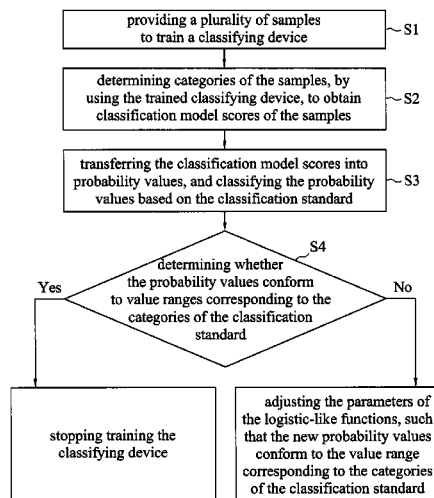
providing a plurality of samples to train a classifying device

S1

determining categories of the samples, by using the trained classifying device, to obtain classification model scores of the samples

S2

transferring the classification model scores into probability values, and classifying the probability values based on the classification standard

S3

S4

determining whether the probability values conform to value ranges corresponding to the categories of the classification standard

Yes

No

stopping training the classifying device

adjusting the parameters of the logistic-like functions, such that the new probability values conform to the value range corresponding to the categories of the classification standard